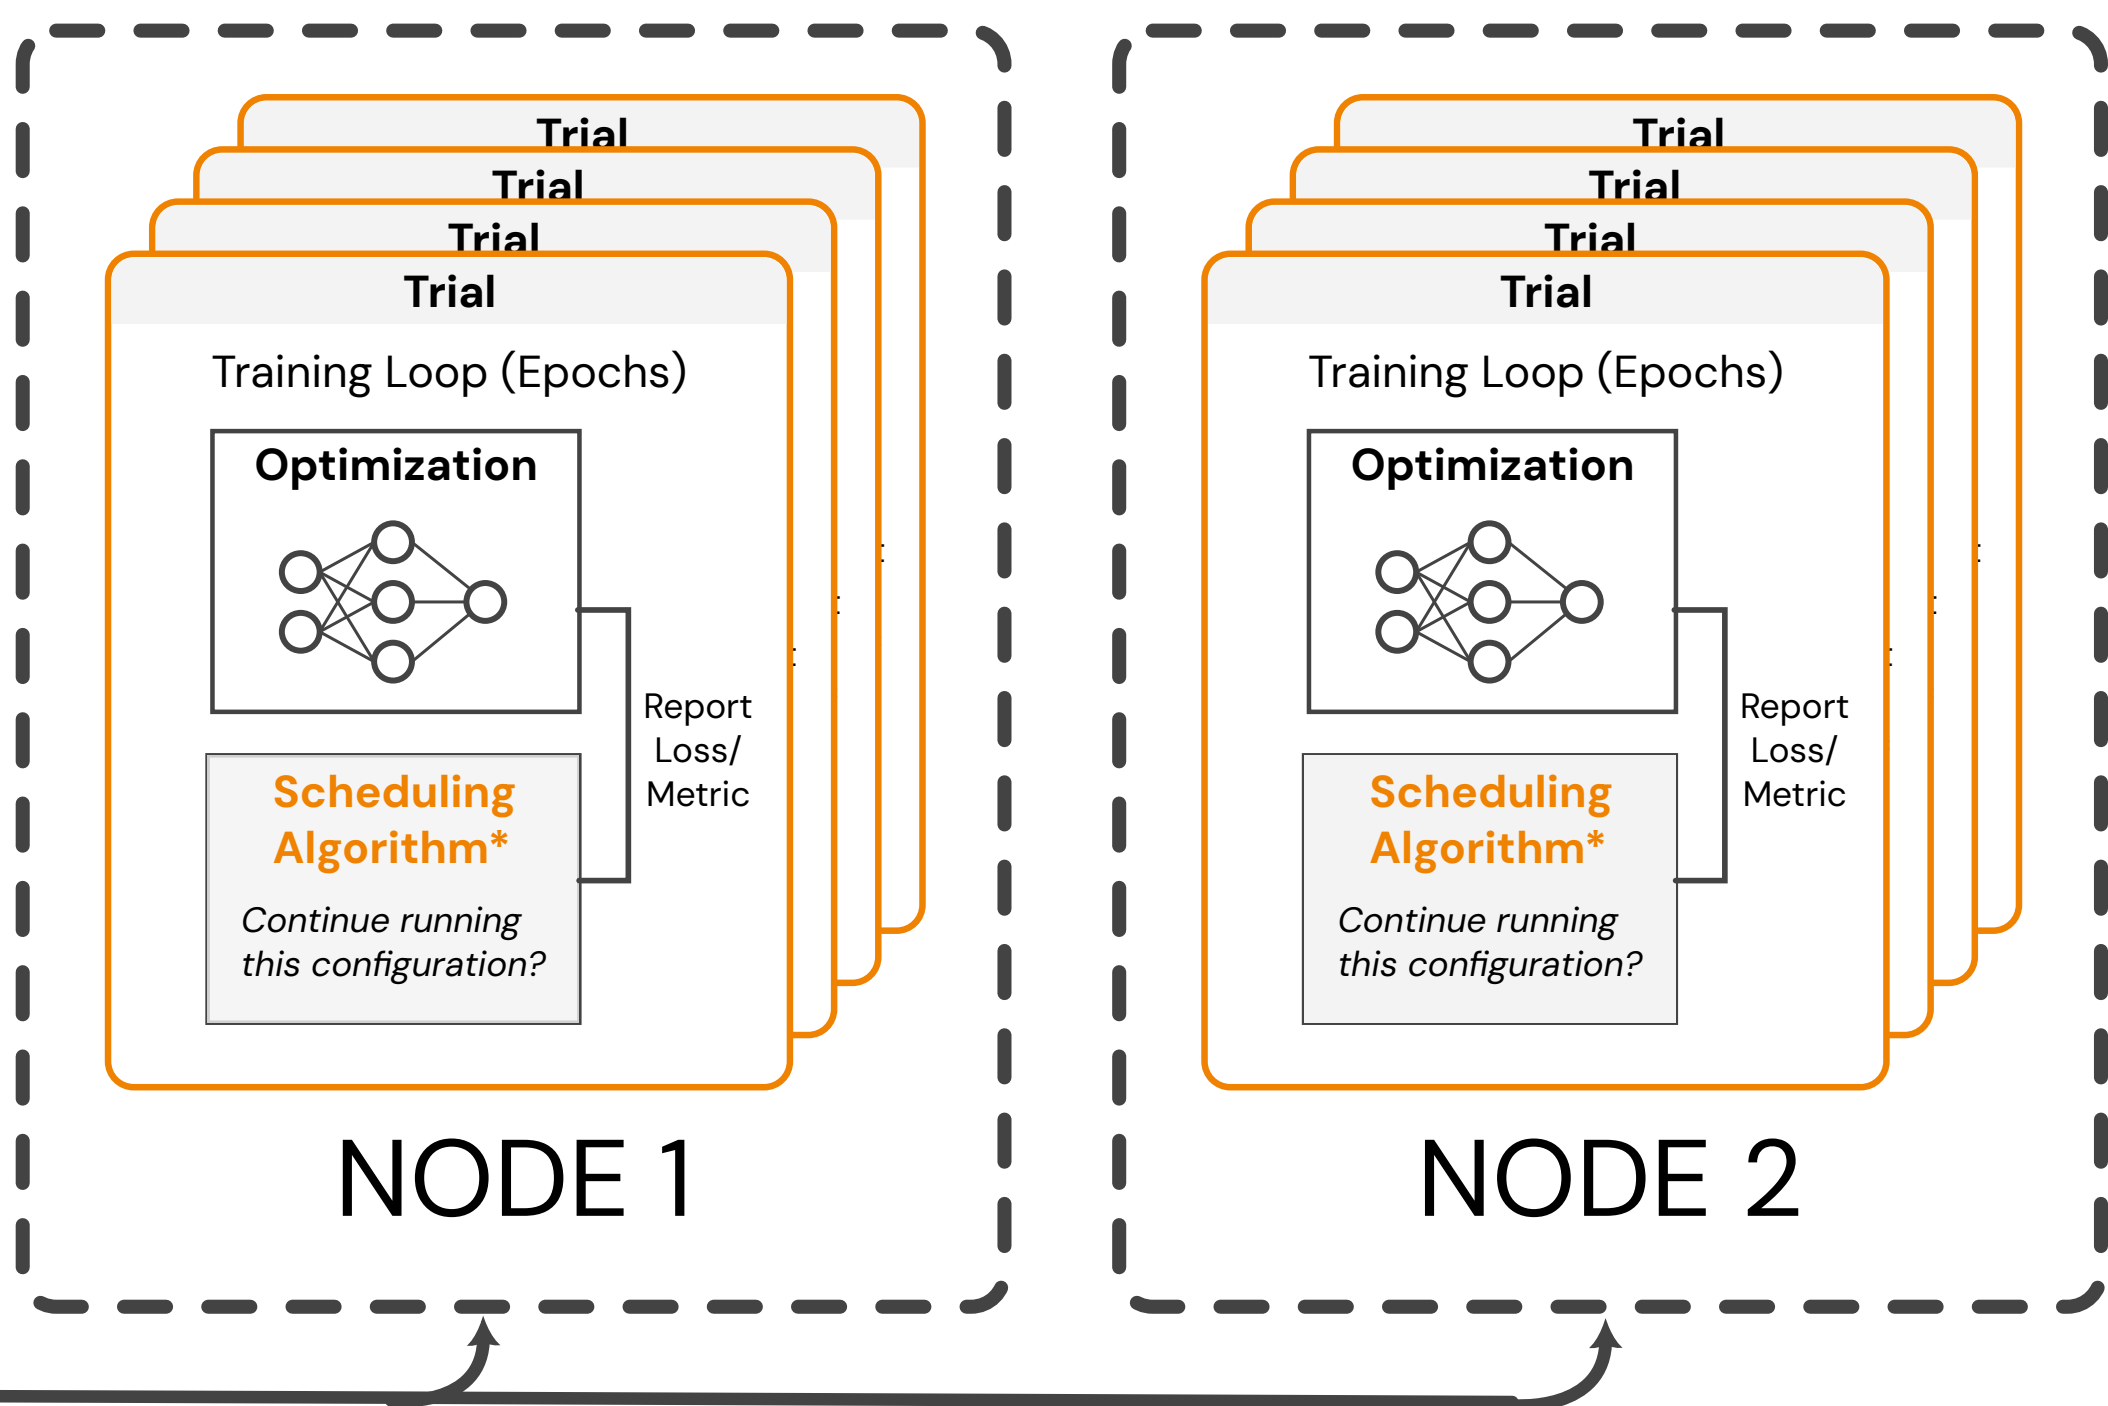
Trial
Trial
Trial
Trial

Training Loop (Epochs)

Optimization

Report Loss/ Metric

Scheduling Algorithm*

*Continue running this configuration?*

NODE 1

Trial
Trial
Trial
Trial

Training Loop (Epochs)

Optimization

Report Loss/ Metric

Scheduling Algorithm*

*Continue running this configuration?*

NODE 2